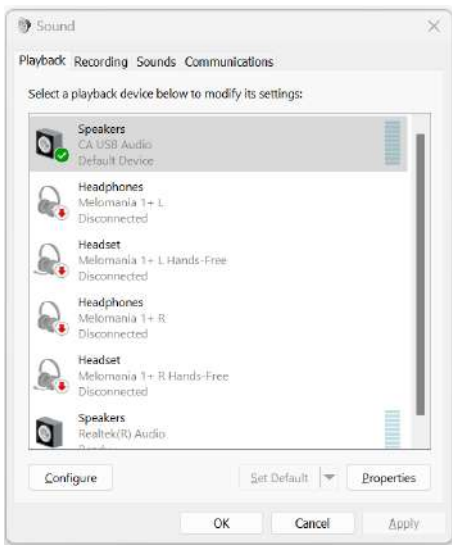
Sound

Playback Recording Sounds Communications

Select a playback device below to modify its settings:

Speakers
CA USB Audio
Default Device

Headphones
Melomania 1+ L
Disconnected

Headset
Melomania 1+ L Hands-Free
Disconnected

Headphones
Melomania 1+ R
Disconnected

Headset
Melomania 1+ R Hands-Free
Disconnected

Speakers
Realtek(R) Audio
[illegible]

Configure

Set Default

Properties

OK

Cancel

Apply